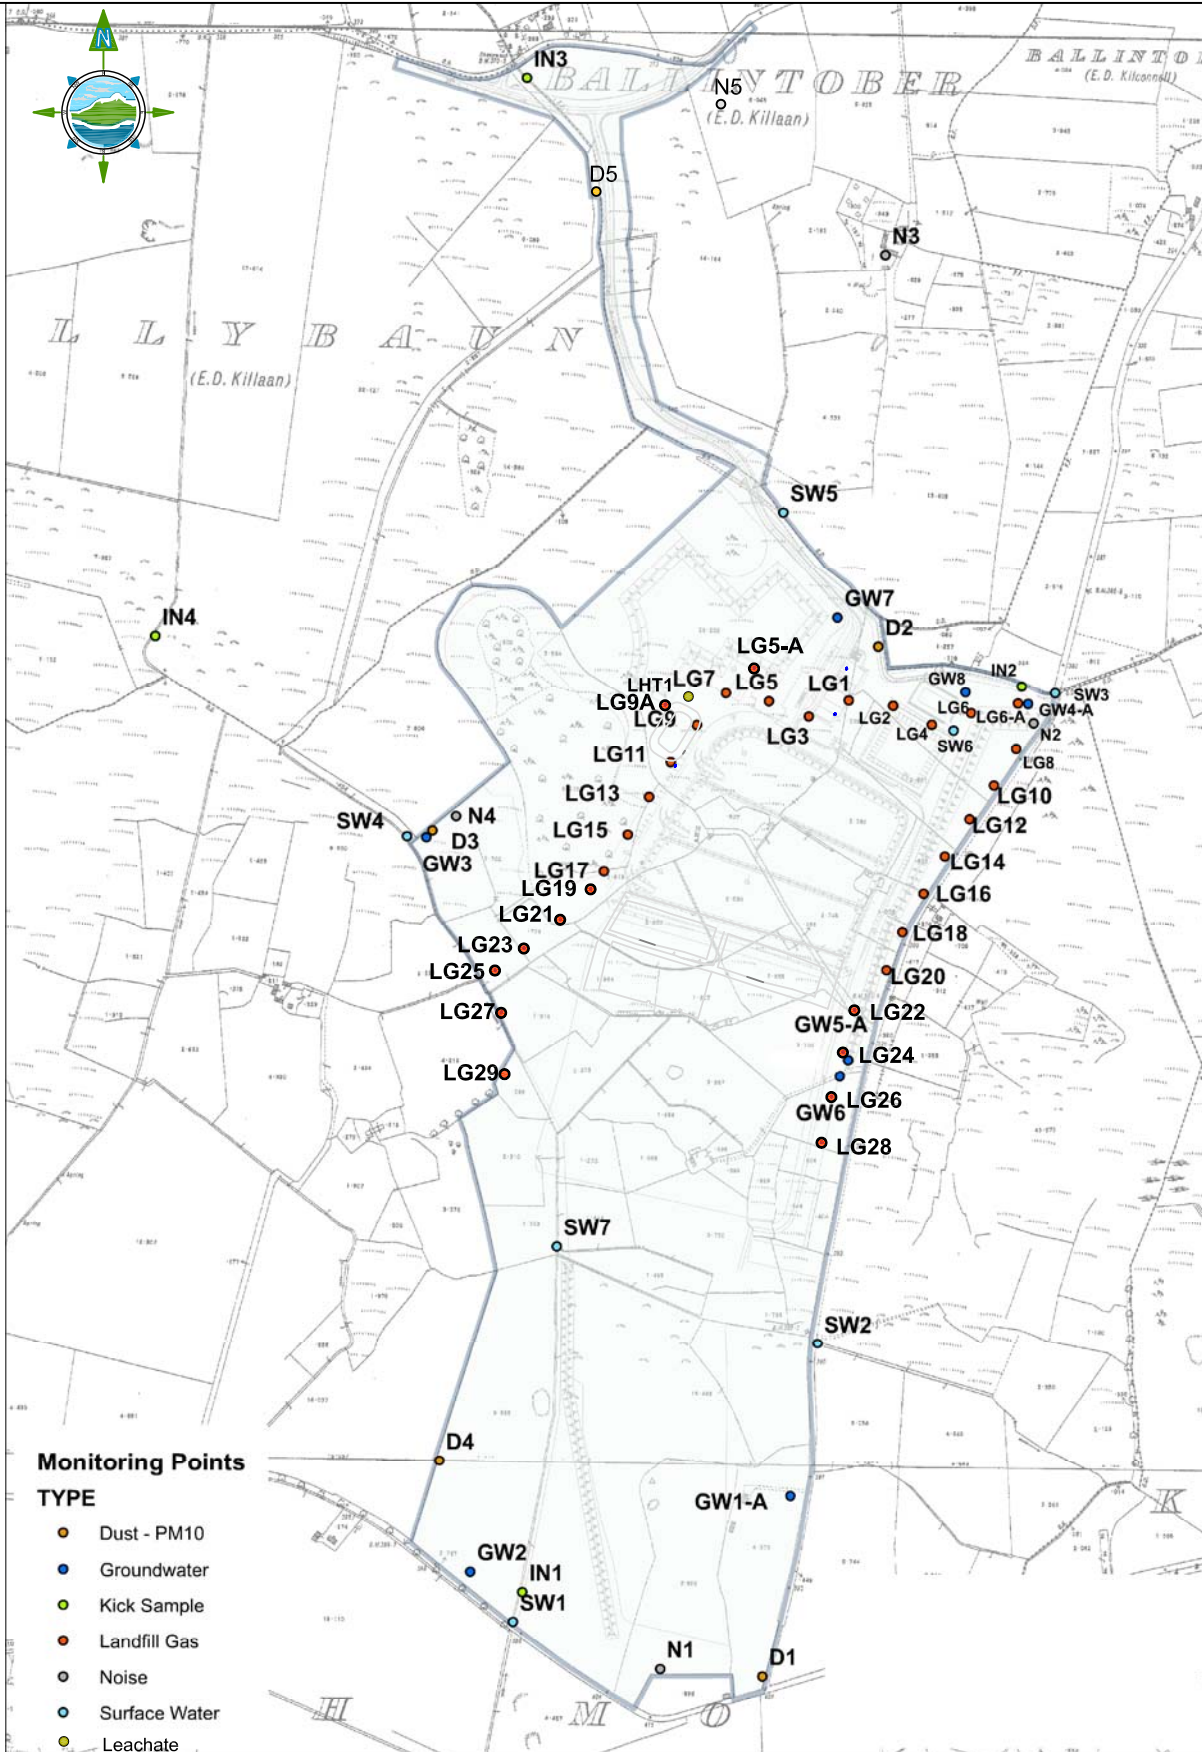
N

IN3

BALLINTOBER
(E.D. Killaan)

N5

BALLINTOBER
(E.D. Kilconnell)

D5

N3

L L Y B A U N
(E.D. Killaan)

SW5

IN4

GW7

D2

LG5-A

LHT1 LG7

LG5

LG1

IN2

GW8

SW3

LG9A

LG9

LG2

LG6

LG6-A

GW4-A

LG3

LG4

SW6

N2

LG11

LG8

LG13

LG10

N4

SW4

D3

LG15

LG12

GW3

LG17

LG14

LG19

LG16

LG21

LG18

LG23

LG25

LG20

LG27

LG22

GW5-A

LG24

LG29

LG26

GW6

LG28

SW7

SW2

D4

Monitoring Points

TYPE

Dust - PM10

Groundwater

Kick Sample

Landfill Gas

Noise

Surface Water

Leachate

GW1-A

GW2

IN1

SW1

N1

D1

H

M

O

K